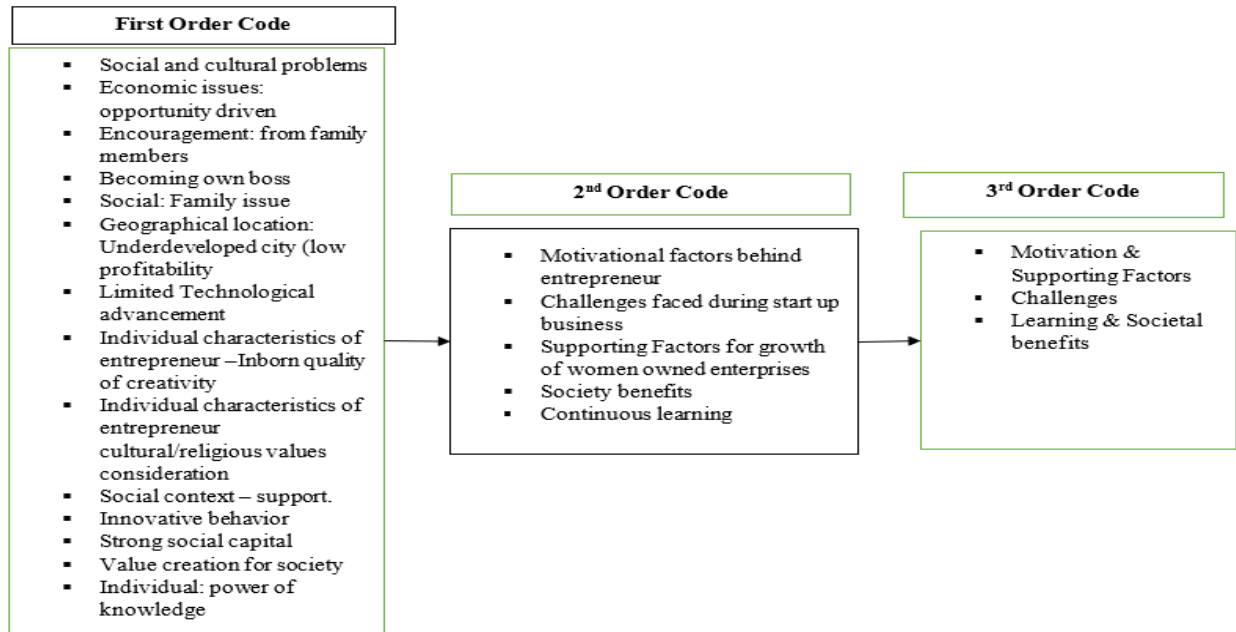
First Order Code

- Social and cultural problems
- Economic issues: opportunity driven
- Encouragement: from family members
- Becoming own boss
- Social: Family issue
- Geographical location: Underdeveloped city (low profitability
- Limited Technological advancement
- Individual characteristics of entrepreneur –Inborn quality of creativity
- Individual characteristics of entrepreneur cultural/religious values consideration
- Social context – support.
- Innovative behavior
- Strong social capital
- Value creation for society
- Individual: power of knowledge

2$^{nd}$ Order Code

- Motivational factors behind entrepreneur
- Challenges faced during start up business
- Supporting Factors for growth of women owned enterprises
- Society benefits
- Continuous learning

3$^{rd}$ Order Code

- Motivation & Supporting Factors
- Challenges
- Learning & Societal benefits